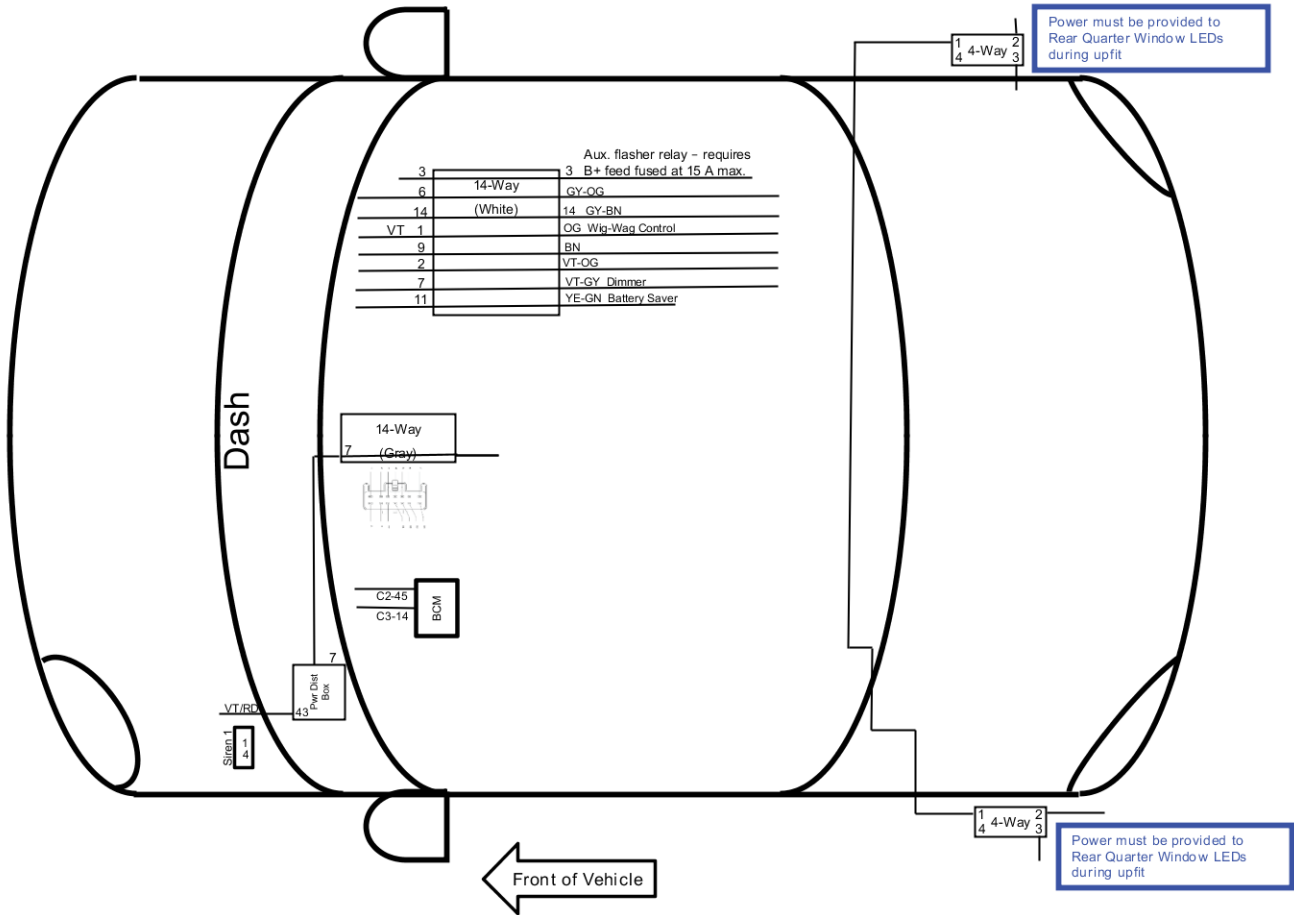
1 4-Way 2
4 3

Power must be provided to Rear Quarter Window LEDs during upfit

Aux. flasher relay – requires B+ feed fused at 15 A max.

| | 14-Way (White) | |
|---|---|---|
| 3 | | 3 |
| 6 | | GY-OG |
| 14 | | 14 GY-BN |
| VT 1 | | OG Wig-Wag Control |
| 9 | | BN |
| 2 | | VT-OG |
| 7 | | VT-GY Dimmer |
| 11 | | YE-GN Battery Saver |

Dash

14-Way
7 (Gray)

C2-45
C3-14
BCM

7
Pwr Dist Box
VT/RD 43

Siren 1
1
4

1 4-Way 2
4 3

Power must be provided to Rear Quarter Window LEDs during upfit

Front of Vehicle